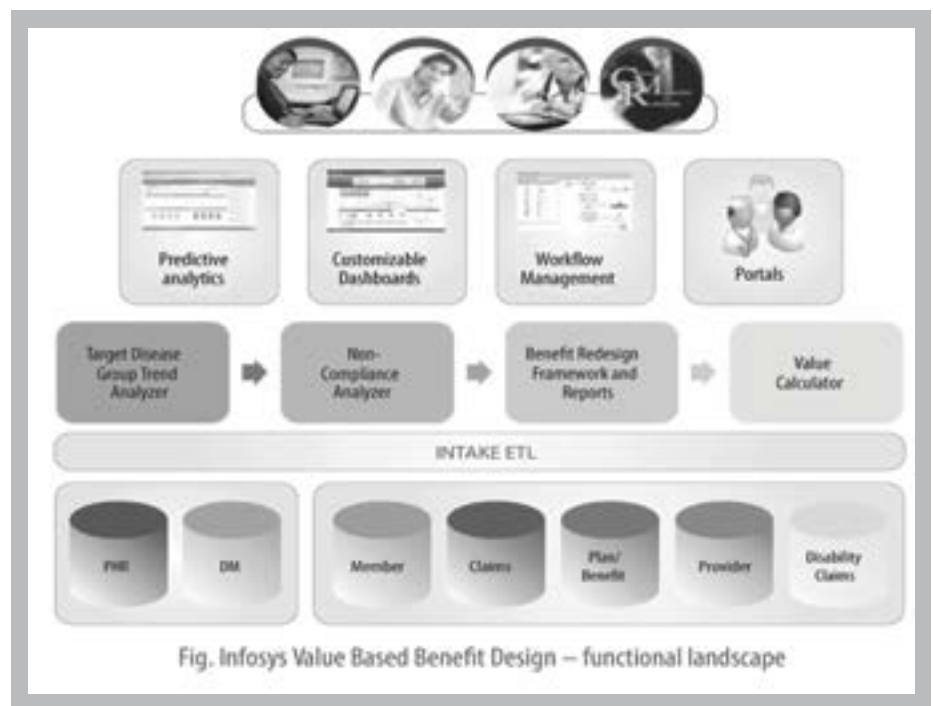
Predictive analytics

Customizable Dashboards

Workflow Management

Portals

Target Disease Group Trend Analyzer

Non-Compliance Analyzer

Benefit Redesign Framework and Reports

Value Calculator

INTAKE ETL

PHR

DM

Member

Claims

Plan/ Benefit

Provider

Disability Claims

Fig. Infosys Value Based Benefit Design – functional landscape